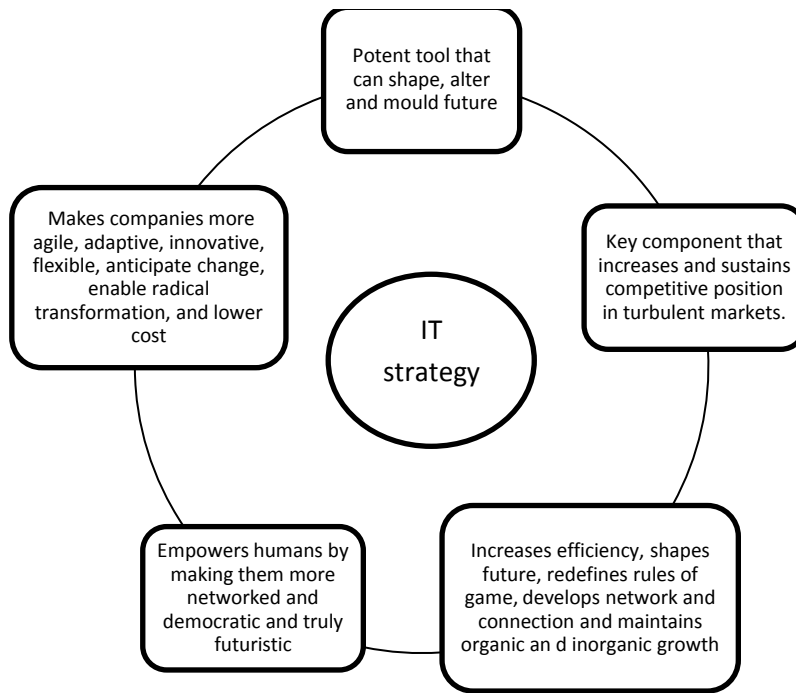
Potent tool that can shape, alter and mould future

Key component that increases and sustains competitive position in turbulent markets.

Increases efficiency, shapes future, redefines rules of game, develops network and connection and maintains organic an d inorganic growth

Empowers humans by making them more networked and democratic and truly futuristic

Makes companies more agile, adaptive, innovative, flexible, anticipate change, enable radical transformation, and lower cost

IT strategy